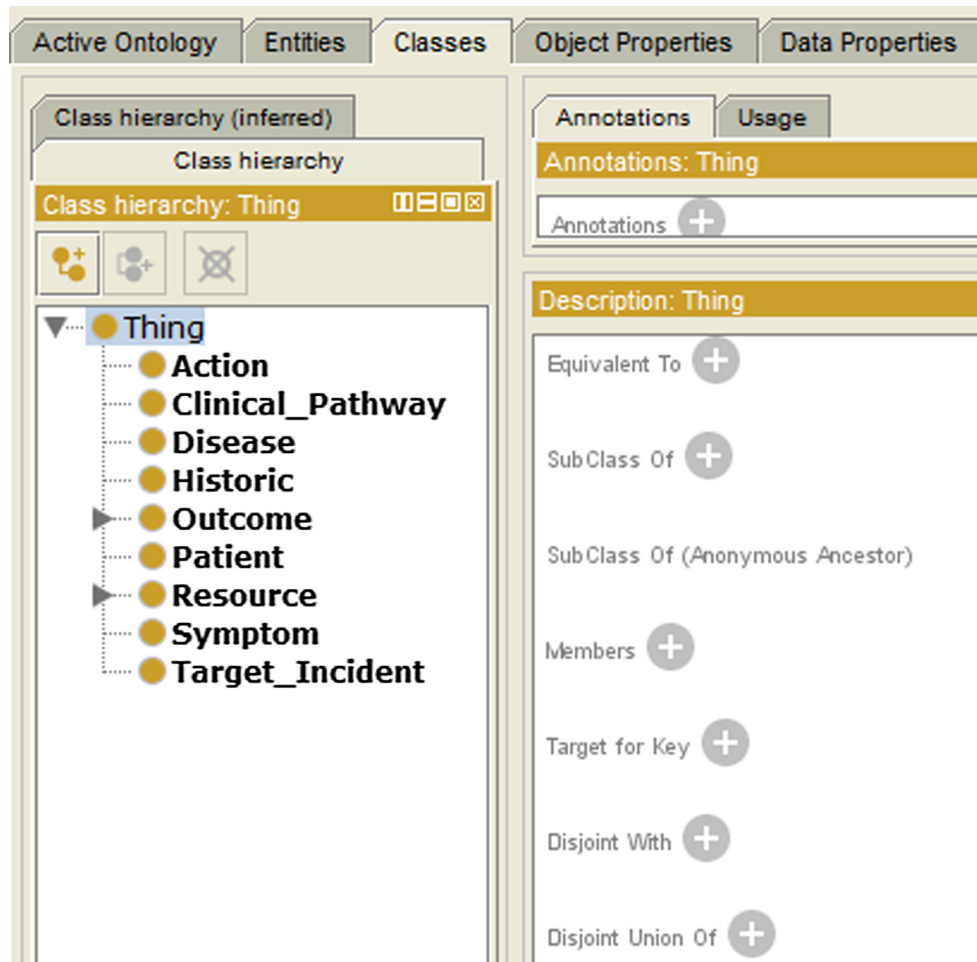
Active Ontology | Entities | Classes | Object Properties | Data Properties

Class hierarchy (inferred)
Class hierarchy
Class hierarchy: Thing

Thing
Action
Clinical_Pathway
Disease
Historic
Outcome
Patient
Resource
Symptom
Target_Incident

Annotations | Usage
Annotations: Thing
Annotations

Description: Thing
Equivalent To
SubClass Of
SubClass Of (Anonymous Ancestor)
Members
Target for Key
Disjoint With
Disjoint Union Of